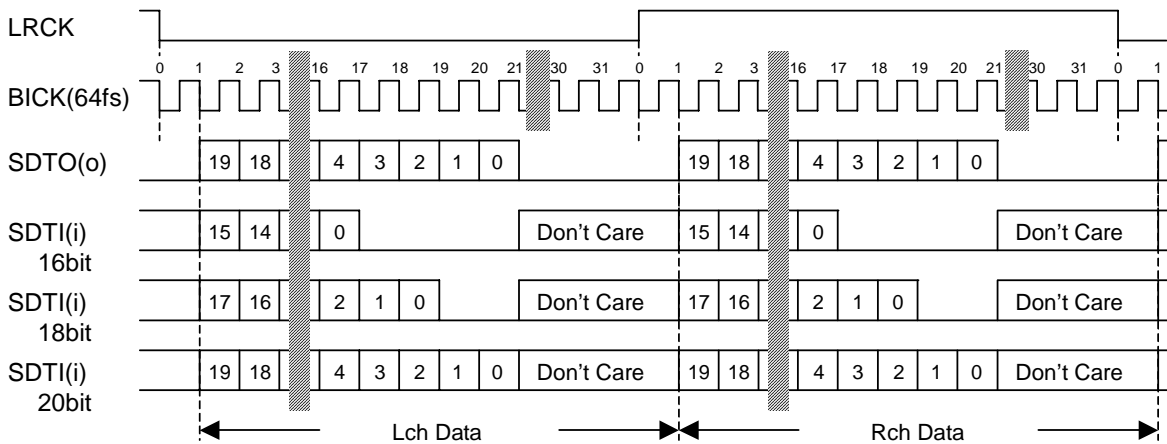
LRCK

BICK(64fs)

0 1 2 3 16 17 18 19 20 21 30 31 0 1 2 3 16 17 18 19 20 21 30 31 0 1

SDTO(o)
19 18 4 3 2 1 0 19 18 4 3 2 1 0

SDTI(i) 16bit
15 14 0 Don't Care 15 14 0 Don't Care

SDTI(i) 18bit
17 16 2 1 0 Don't Care 17 16 2 1 0 Don't Care

SDTI(i) 20bit
19 18 4 3 2 1 0 Don't Care 19 18 4 3 2 1 0 Don't Care

Lch Data

Rch Data